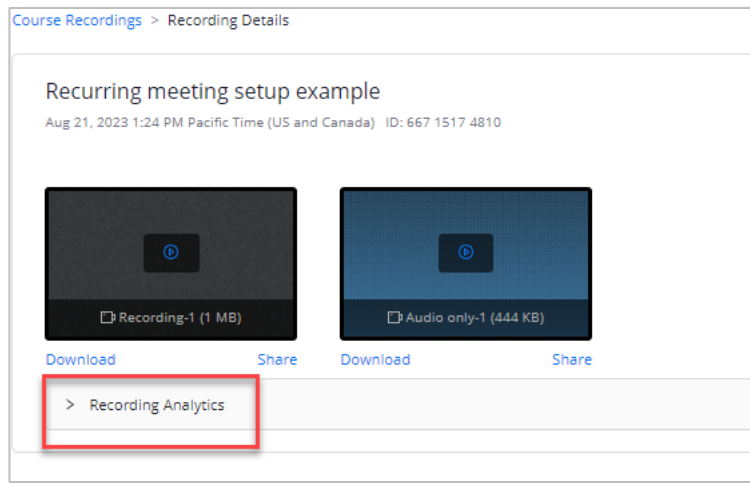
Course Recordings > Recording Details

Recurring meeting setup example

Aug 21, 2023 1:24 PM Pacific Time (US and Canada) ID: 667 1517 4810

Recording-1 (1 MB)

Download Share

Audio only-1 (444 KB)

Download Share

> Recording Analytics